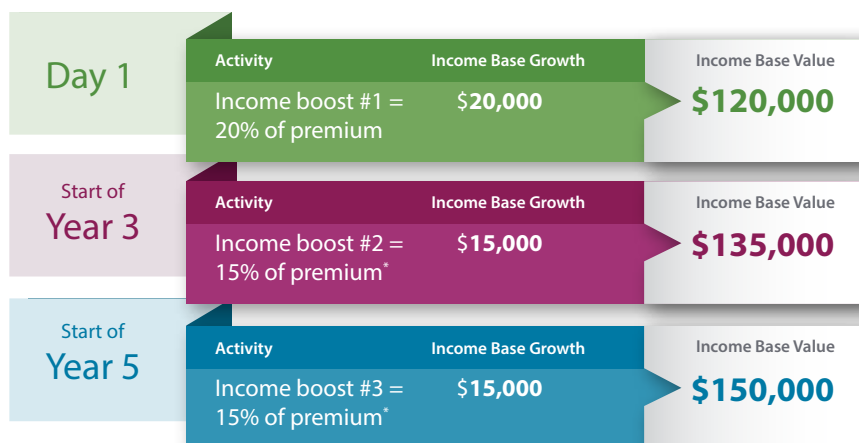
Day 1

| Activity | Income Base Growth | Income Base Value |
|---|---|---|
| Income boost #1 = 20% of premium | $20,000 | $120,000 |

Start of Year 3

| Activity | Income Base Growth | Income Base Value |
|---|---|---|
| Income boost #2 = 15% of premium* | $15,000 | $135,000 |

Start of Year 5

| Activity | Income Base Growth | Income Base Value |
|---|---|---|
| Income boost #3 = 15% of premium* | $15,000 | $150,000 |